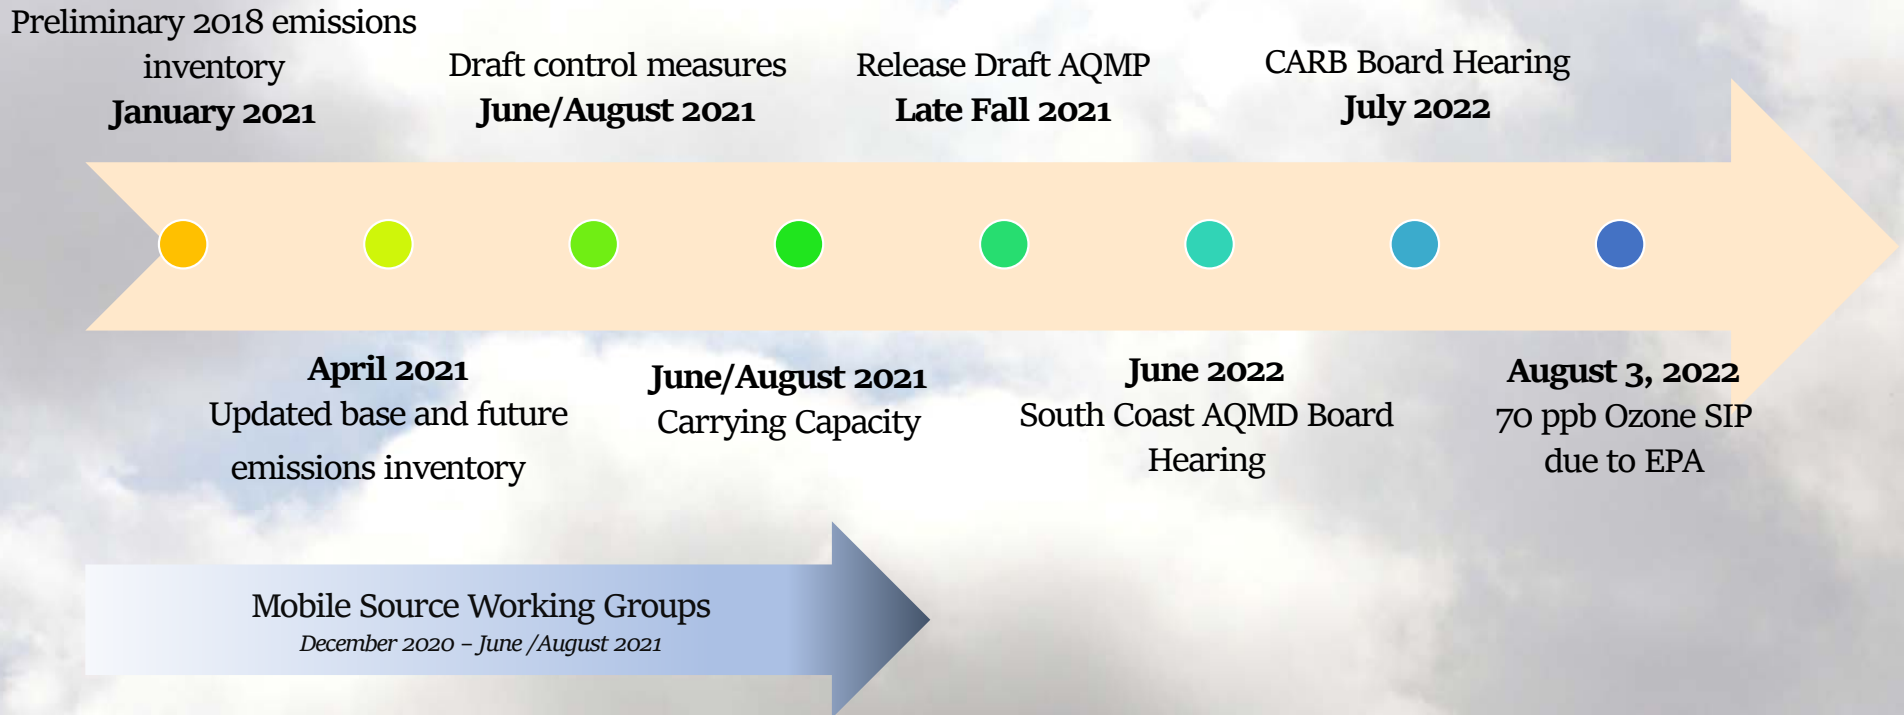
Preliminary 2018 emissions inventory
**January 2021**

Draft control measures
**June/August 2021**

Release Draft AQMP
**Late Fall 2021**

CARB Board Hearing
**July 2022**

**April 2021**
Updated base and future emissions inventory

**June/August 2021**
Carrying Capacity

**June 2022**
South Coast AQMD Board Hearing

**August 3, 2022**
70 ppb Ozone SIP due to EPA

Mobile Source Working Groups
*December 2020 – June /August 2021*